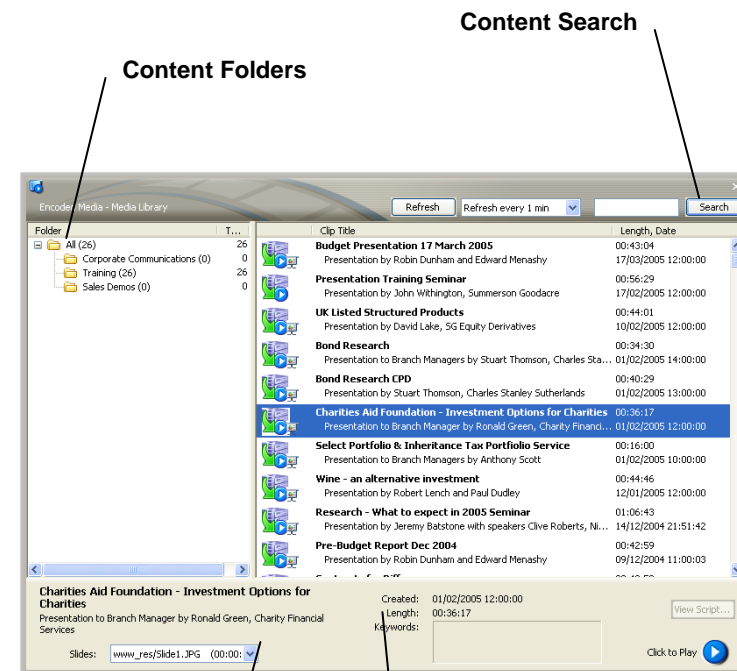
Content Search

Content Folders

Encoder Media - Media Library

Refresh | Refresh every 1 min | Search

| Folder | T... |
|---|---|
| All (26) | 26 |
| Corporate Communications (0) | 0 |
| Training (26) | 26 |
| Sales Demos (0) | 0 |

| Clip Title | Length, Date |
|---|---|
| Budget Presentation 17 March 2005<br>Presentation by Robin Dunham and Edward Menashy | 00:43:04<br>17/03/2005 12:00:00 |
| Presentation Training Seminar<br>Presentation by John Withington, Summerson Goodacre | 00:56:29<br>17/02/2005 12:00:00 |
| UK Listed Structured Products<br>Presentation by David Lake, SG Equity Derivatives | 00:44:01<br>10/02/2005 12:00:00 |
| Bond Research<br>Presentation to Branch Managers by Stuart Thomson, Charles Sta... | 00:34:30<br>01/02/2005 14:00:00 |
| Bond Research CPD<br>Presentation by Stuart Thomson, Charles Stanley Sutherlands | 00:40:29<br>01/02/2005 13:00:00 |
| Charities Aid Foundation - Investment Options for Charities<br>Presentation to Branch Manager by Ronald Green, Charity Financi... | 00:36:17<br>01/02/2005 12:00:00 |
| Select Portfolio & Inheritance Tax Portfolio Service<br>Presentation to Branch Managers by Anthony Scott | 00:16:00<br>01/02/2005 10:00:00 |
| Wine - an alternative investment<br>Presentation by Robert Lench and Paul Dudley | 00:44:46<br>12/01/2005 12:00:00 |
| Research - What to expect in 2005 Seminar<br>Presentation by Jeremy Batstone with speakers Clive Roberts, Ni... | 01:06:43<br>14/12/2004 21:51:42 |
| Pre-Budget Report Dec 2004<br>Presentation by Robin Dunham and Edward Menashy | 00:42:59<br>09/12/2004 11:00:03 |

Charities Aid Foundation - Investment Options for Charities
Presentation to Branch Manager by Ronald Green, Charity Financial Services

Created: 01/02/2005 12:00:00
Length: 00:36:17
Keywords:

View Script...

Slides: www_res/Slide1.JPG (00:00:

Click to Play